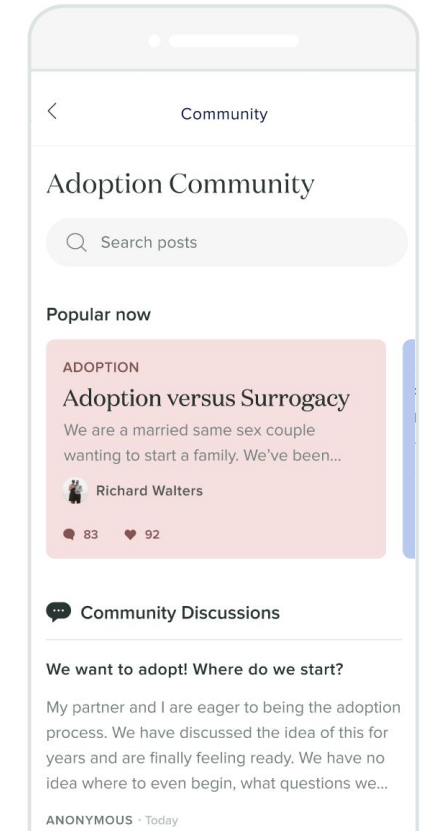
<

Community

Adoption Community

Search posts

Popular now

ADOPTION

Adoption versus Surrogacy

We are a married same sex couple wanting to start a family. We've been...

Richard Walters

83 92

Community Discussions

We want to adopt! Where do we start?

My partner and I are eager to being the adoption process. We have discussed the idea of this for years and are finally feeling ready. We have no idea where to even begin, what questions we...

ANONYMOUS · Today